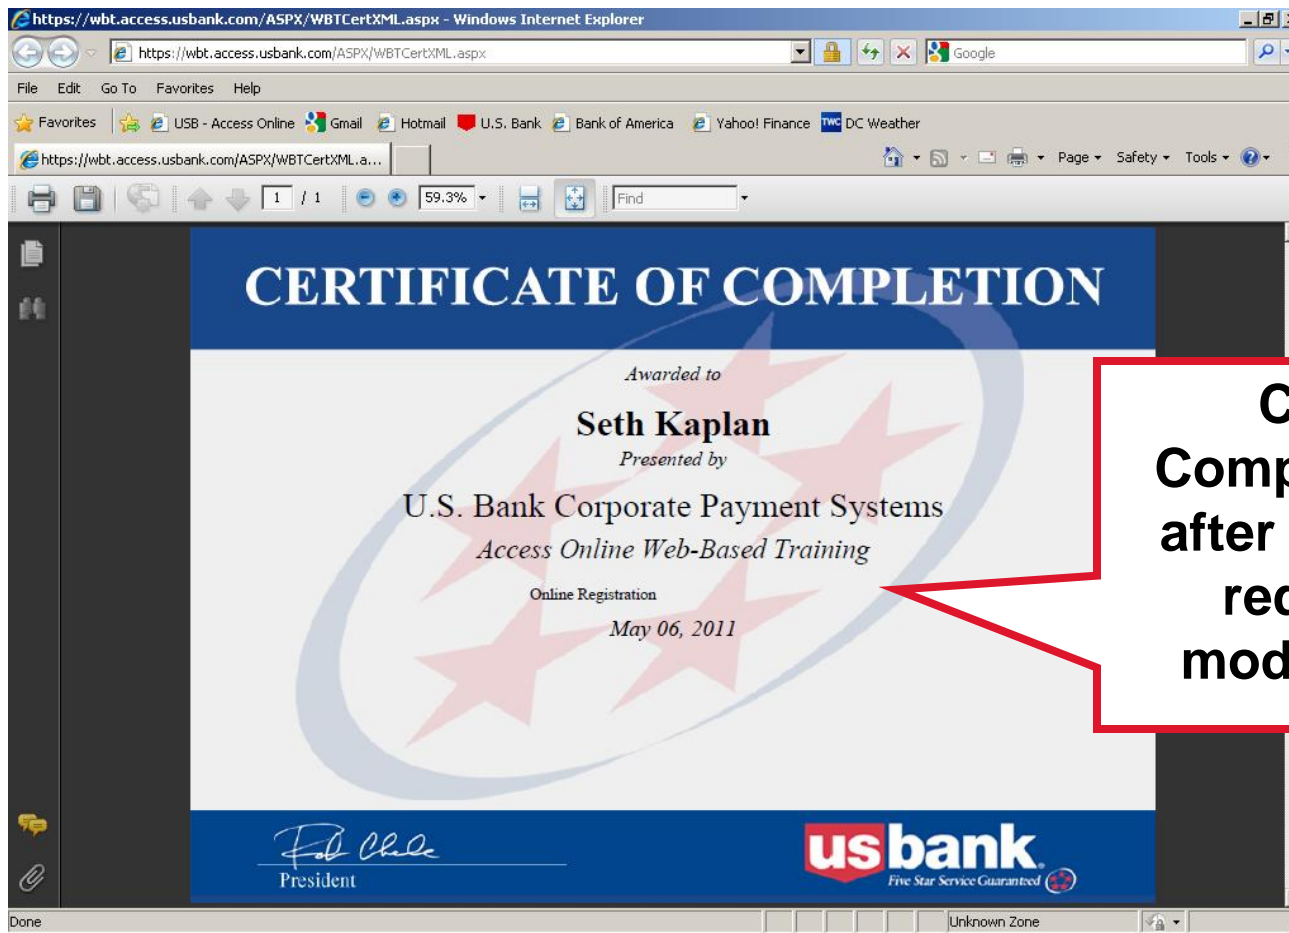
https://wbt.access.usbank.com/ASPX/WBTCertXML.aspx - Windows Internet Explorer

https://wbt.access.usbank.com/ASPX/WBTCertXML.aspx

Google

File Edit Go To Favorites Help

Favorites USB - Access Online Gmail Hotmail U.S. Bank Bank of America Yahoo! Finance DC Weather

https://wbt.access.usbank.com/ASPX/WBTCertXML.a...

Page Safety Tools

1 / 1 59.3% Find

CERTIFICATE OF COMPLETION

Awarded to

Seth Kaplan

Presented by

U.S. Bank Corporate Payment Systems

Access Online Web-Based Training

Online Registration

May 06, 2011

President

us bank

Five Star Service Guaranteed

C
Comp
after
rec
mod

Done

Unknown Zone